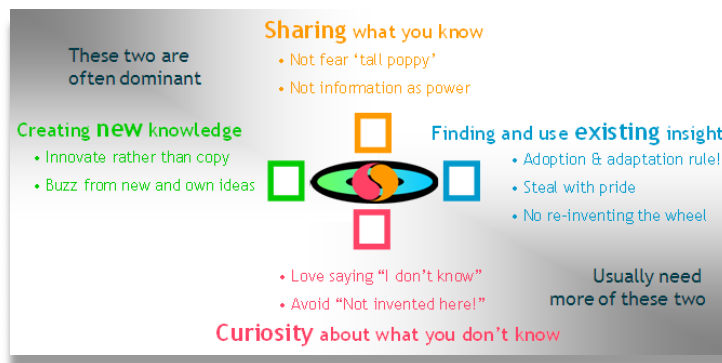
These two are often dominant

Sharing what you know
• Not fear 'tall poppy'
• Not information as power

Creating new knowledge
• Innovate rather than copy
• Buzz from new and own ideas

Finding and use existing insight
• Adoption & adaptation rule!
• Steal with pride
• No re-inventing the wheel

• Love saying "I don't know"
• Avoid "Not invented here!"
Curiosity about what you don't know

Usually need more of these two